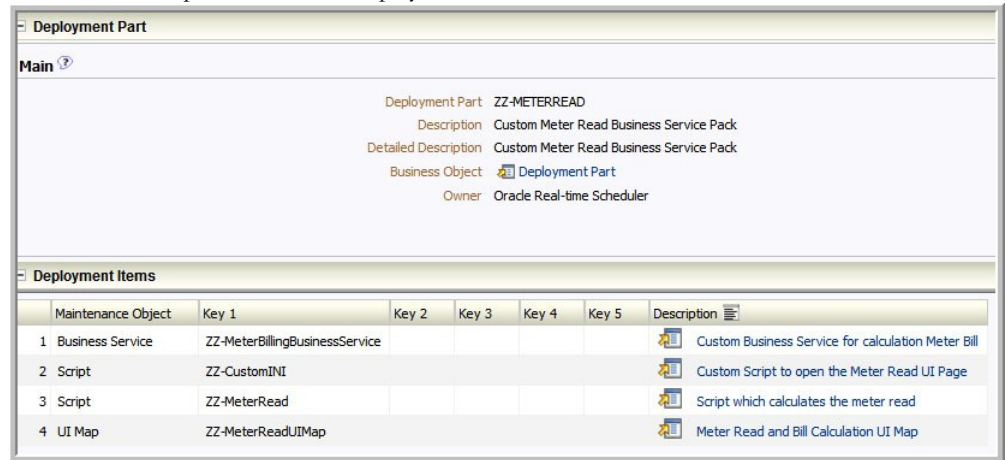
Deployment Part

Main

Deployment Part ZZ-METERREAD
Description Custom Meter Read Business Service Pack
Detailed Description Custom Meter Read Business Service Pack
Business Object Deployment Part
Owner Oracle Real-time Scheduler

Deployment Items

| | Maintenance Object | Key 1 | Key 2 | Key 3 | Key 4 | Key 5 | Description |
|---|---|---|---|---|---|---|---|
| 1 | Business Service | ZZ-MeterBillingBusinessService | | | | | Custom Business Service for calculation Meter Bill |
| 2 | Script | ZZ-CustomINI | | | | | Custom Script to open the Meter Read UI Page |
| 3 | Script | ZZ-MeterRead | | | | | Script which calculates the meter read |
| 4 | UI Map | ZZ-MeterReadUIMap | | | | | Meter Read and Bill Calculation UI Map |